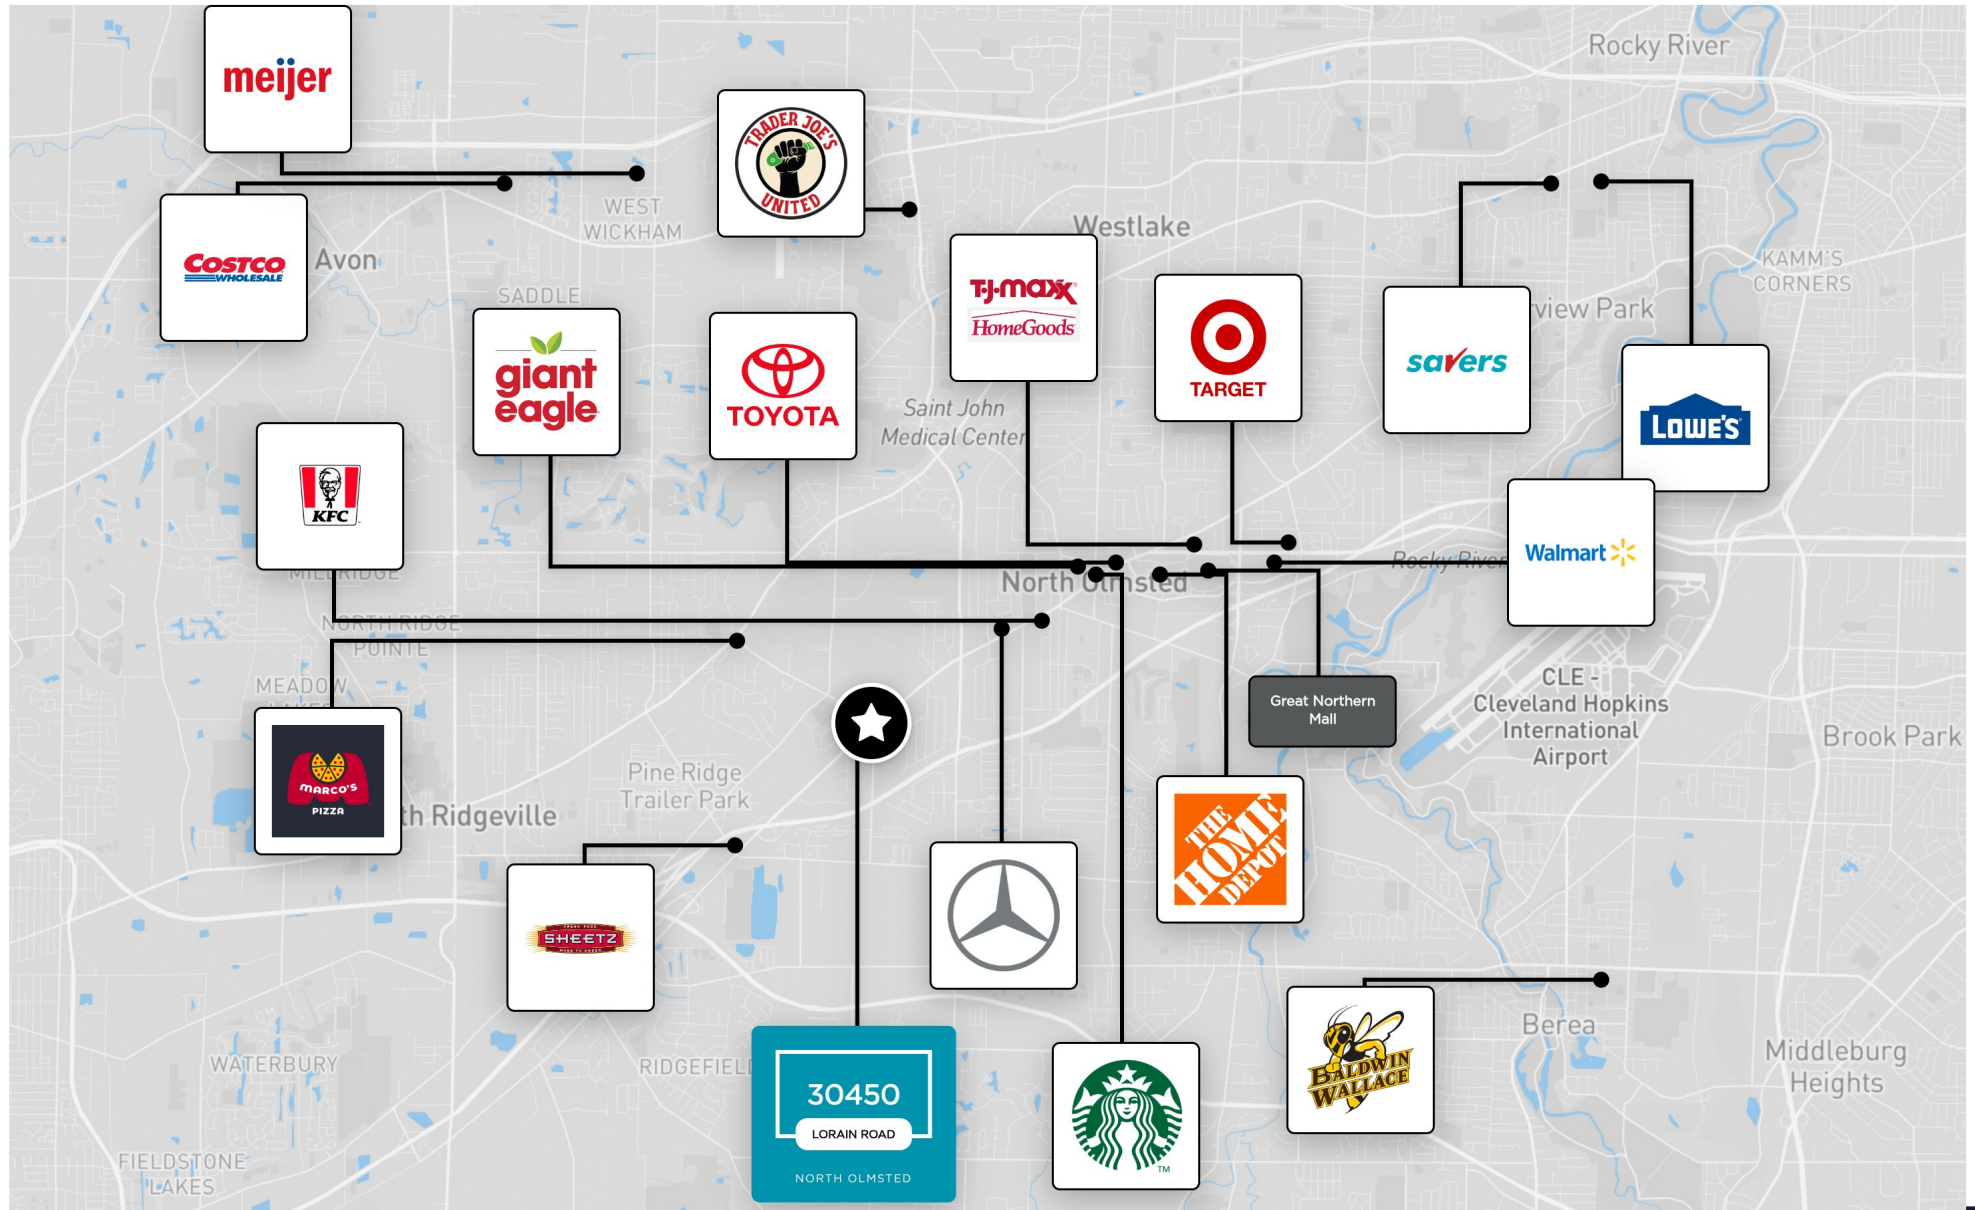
meijer

TRADER JOE'S UNITED

Rocky River

WEST WICKHAM

Westlake

COSTCO WHOLESALE

Avon

SADDLE

T.J.maxx HomeGoods

TARGET

savers

view Park

KAMM'S CORNERS

LOWE'S

giant eagle

TOYOTA

Saint John Medical Center

KFC

Walmart

Rocky River

North Olmsted

MILLRIDGE

NORTH RIDGE POINTE

MEADOW

Great Northern Mall

CLE - Cleveland Hopkins International Airport

Brook Park

MARCO'S PIZZA

Pine Ridge Trailer Park

th Ridgeville

THE HOME DEPOT

SHEETZ

Berea

BALDWIN WALLACE

Middleburg Heights

WATERBURY

RIDGEFIELD

30450 LORAIN ROAD NORTH OLMSTED

FIELDSTONE LAKES